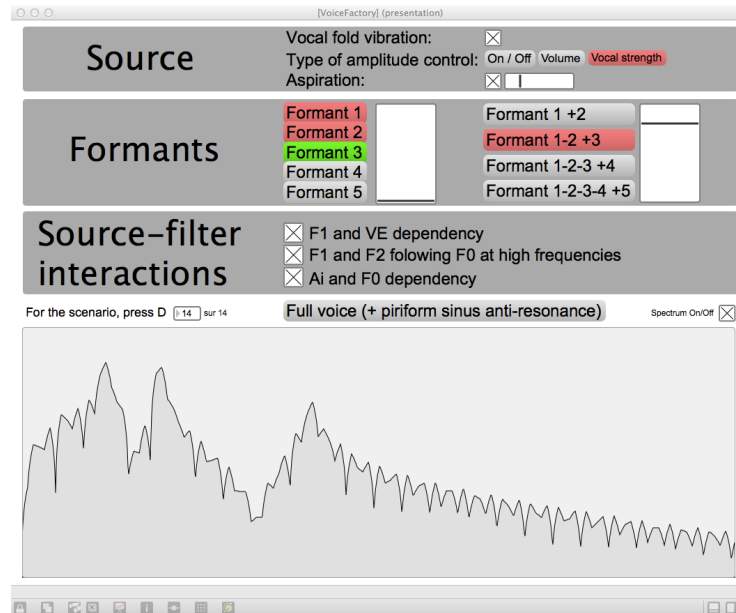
[VoiceFactory] (presentation)

Source

Vocal fold vibration:
Type of amplitude control: On / Off Volume Vocal strength
Aspiration:

Formants

Formant 1
Formant 2
Formant 3
Formant 4
Formant 5

Formant 1 +2
Formant 1-2 +3
Formant 1-2-3 +4
Formant 1-2-3-4 +5

Source-filter interactions

F1 and VE dependency
F1 and F2 folowing F0 at high frequencies
Ai and F0 dependency

For the scenario, press D 14 sur 14

Full voice (+ piriform sinus anti-resonance)

Spectrum On/Off